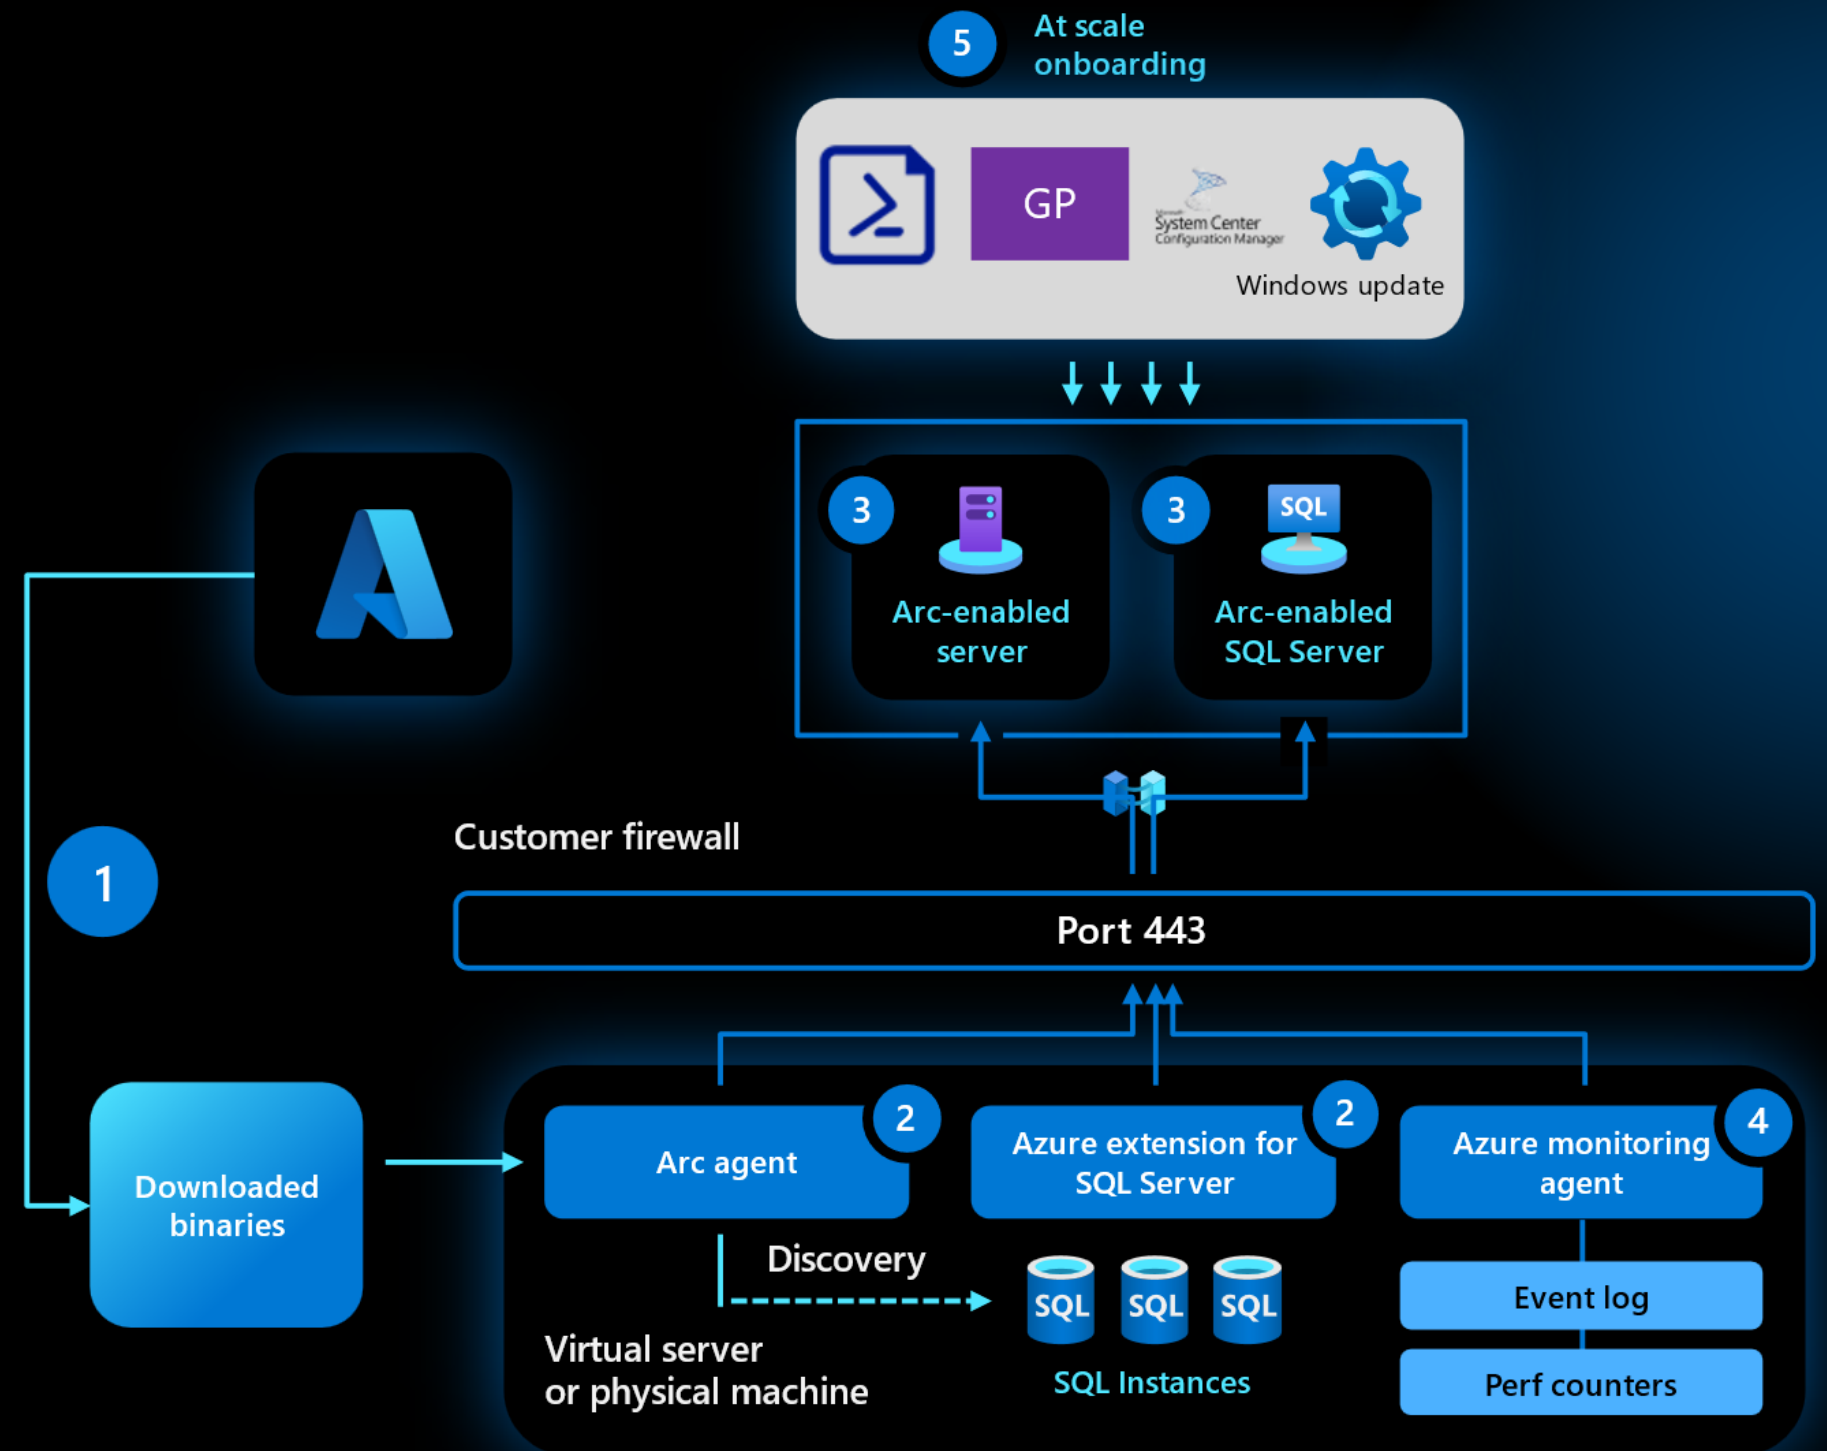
5 At scale onboarding

GP

Microsoft System Center Configuration Manager

Windows update

3 Arc-enabled server

3 SQL Arc-enabled SQL Server

1

Customer firewall

Port 443

Downloaded binaries

Arc agent 2

Azure extension for SQL Server 2

Azure monitoring agent 4

Discovery

SQL SQL SQL

SQL Instances

Event log

Perf counters

Virtual server or physical machine